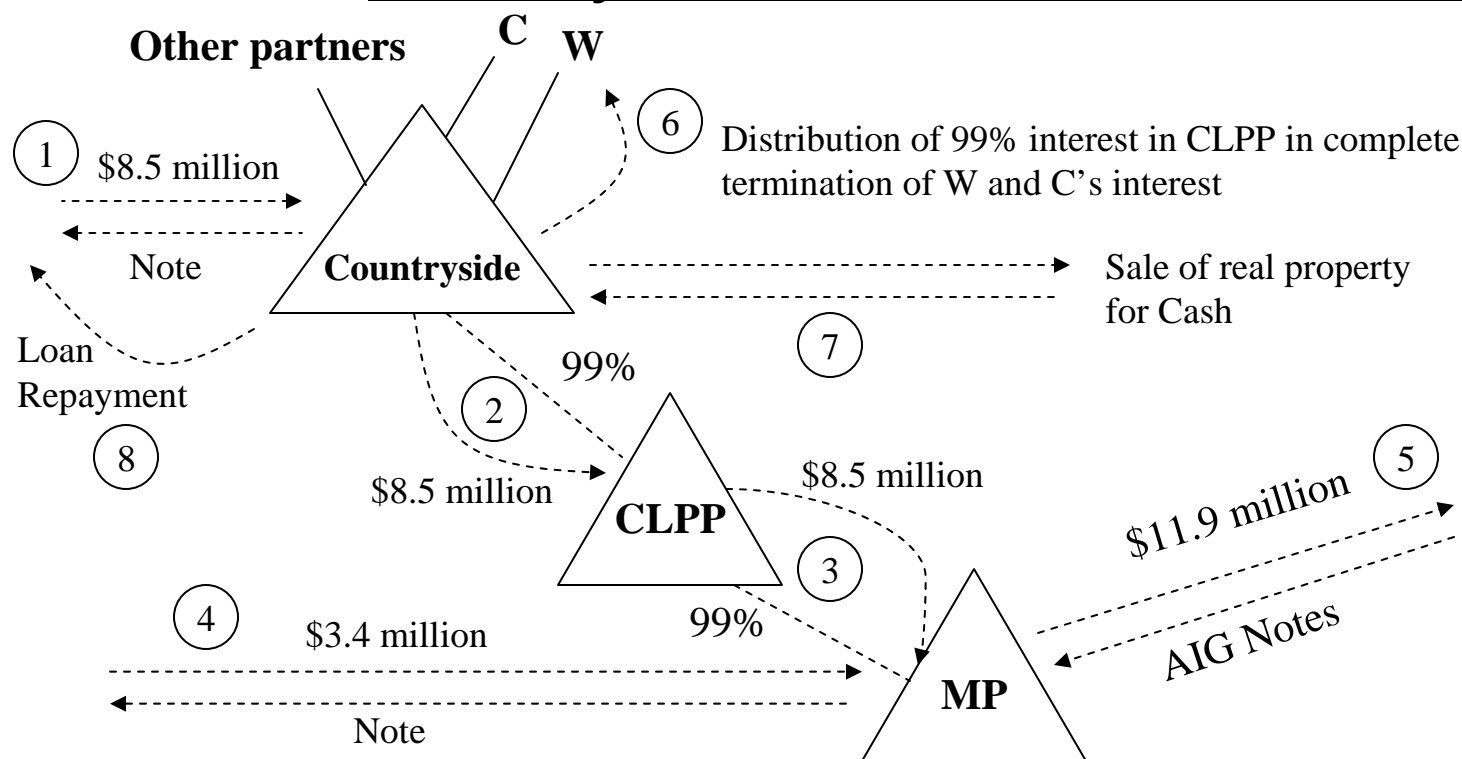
Other partners
C
W
1
\$8.5 million
Note
Countryside
6
Distribution of 99% interest in CLPP in complete termination of W and C's interest
Sale of real property for Cash
7
Loan Repayment
8
99%
2
\$8.5 million
CLPP
\$8.5 million
3
\$11.9 million
5
AIG Notes
4
\$3.4 million
99%
Note
MP